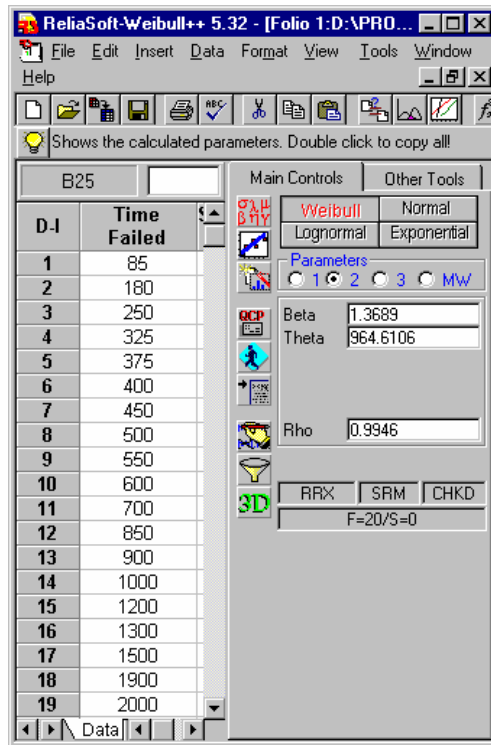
ReliaSoft-Weibull++ 5.32 - [Folio 1:D:\PRO...

File Edit Insert Data Format View Tools Window Help

Shows the calculated parameters. Double click to copy all!

B25

| D-I | Time Failed |
|---|---|
| 1 | 85 |
| 2 | 180 |
| 3 | 250 |
| 4 | 325 |
| 5 | 375 |
| 6 | 400 |
| 7 | 450 |
| 8 | 500 |
| 9 | 550 |
| 10 | 600 |
| 11 | 700 |
| 12 | 850 |
| 13 | 900 |
| 14 | 1000 |
| 15 | 1200 |
| 16 | 1300 |
| 17 | 1500 |
| 18 | 1900 |
| 19 | 2000 |

Data

Main Controls | Other Tools

$\sigma\lambda\mu$ $\beta\eta\gamma$

Weibull | Normal
Lognormal | Exponential

Parameters
1 2 3 MW

QCP

3D

Beta 1.3689
Theta 964.6106

Rho 0.9946

RRX | SRM | CHKD
F=20/S=0